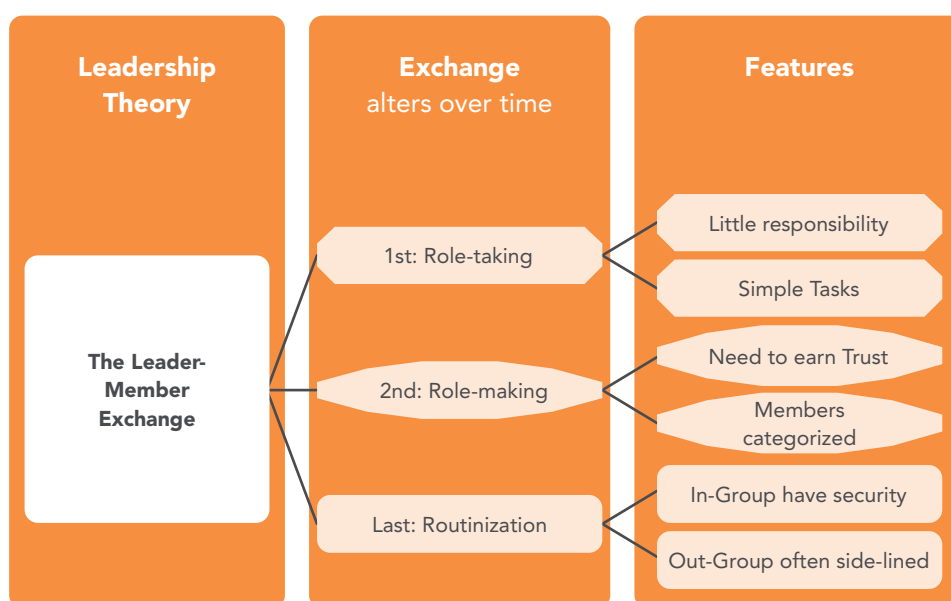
Leadership Theory

Exchange
alters over time

Features

The Leader-Member Exchange

1st: Role-taking

Little responsibility

Simple Tasks

2nd: Role-making

Need to earn Trust

Members categorized

Last: Routinization

In-Group have security

Out-Group often side-lined